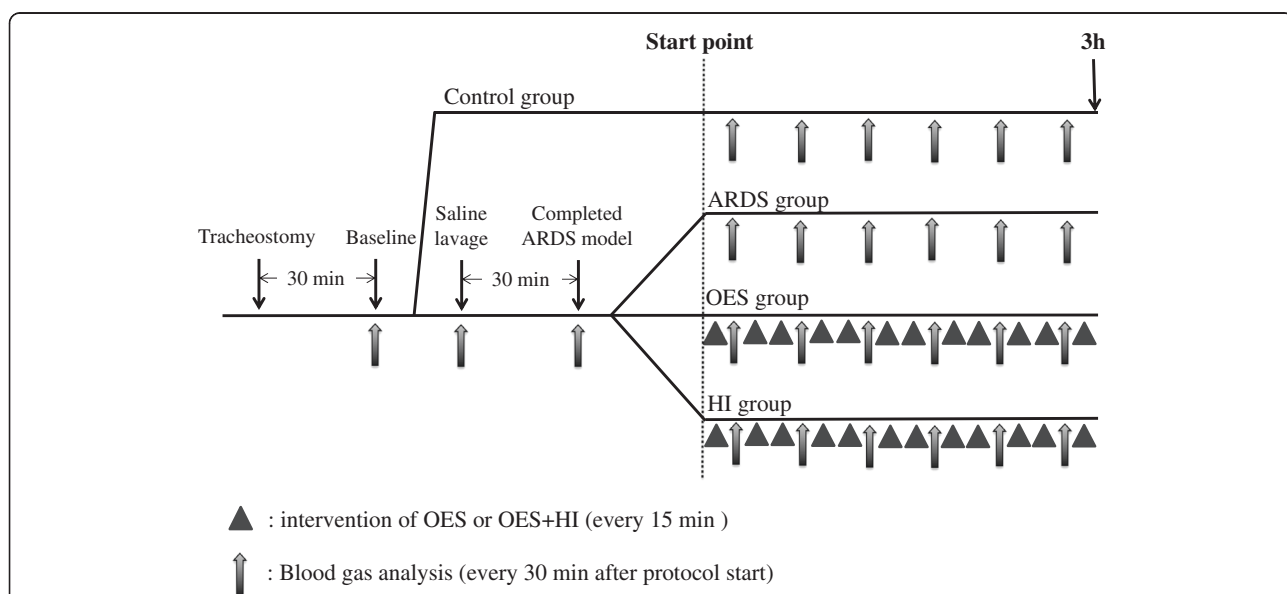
Start point

3h

Control group

ARDS group

Tracheostomy

Baseline

Saline lavage

Completed ARDS model

30 min

30 min

OES group

HI group

: intervention of OES or OES+HI (every 15 min )

: Blood gas analysis (every 30 min after protocol start)